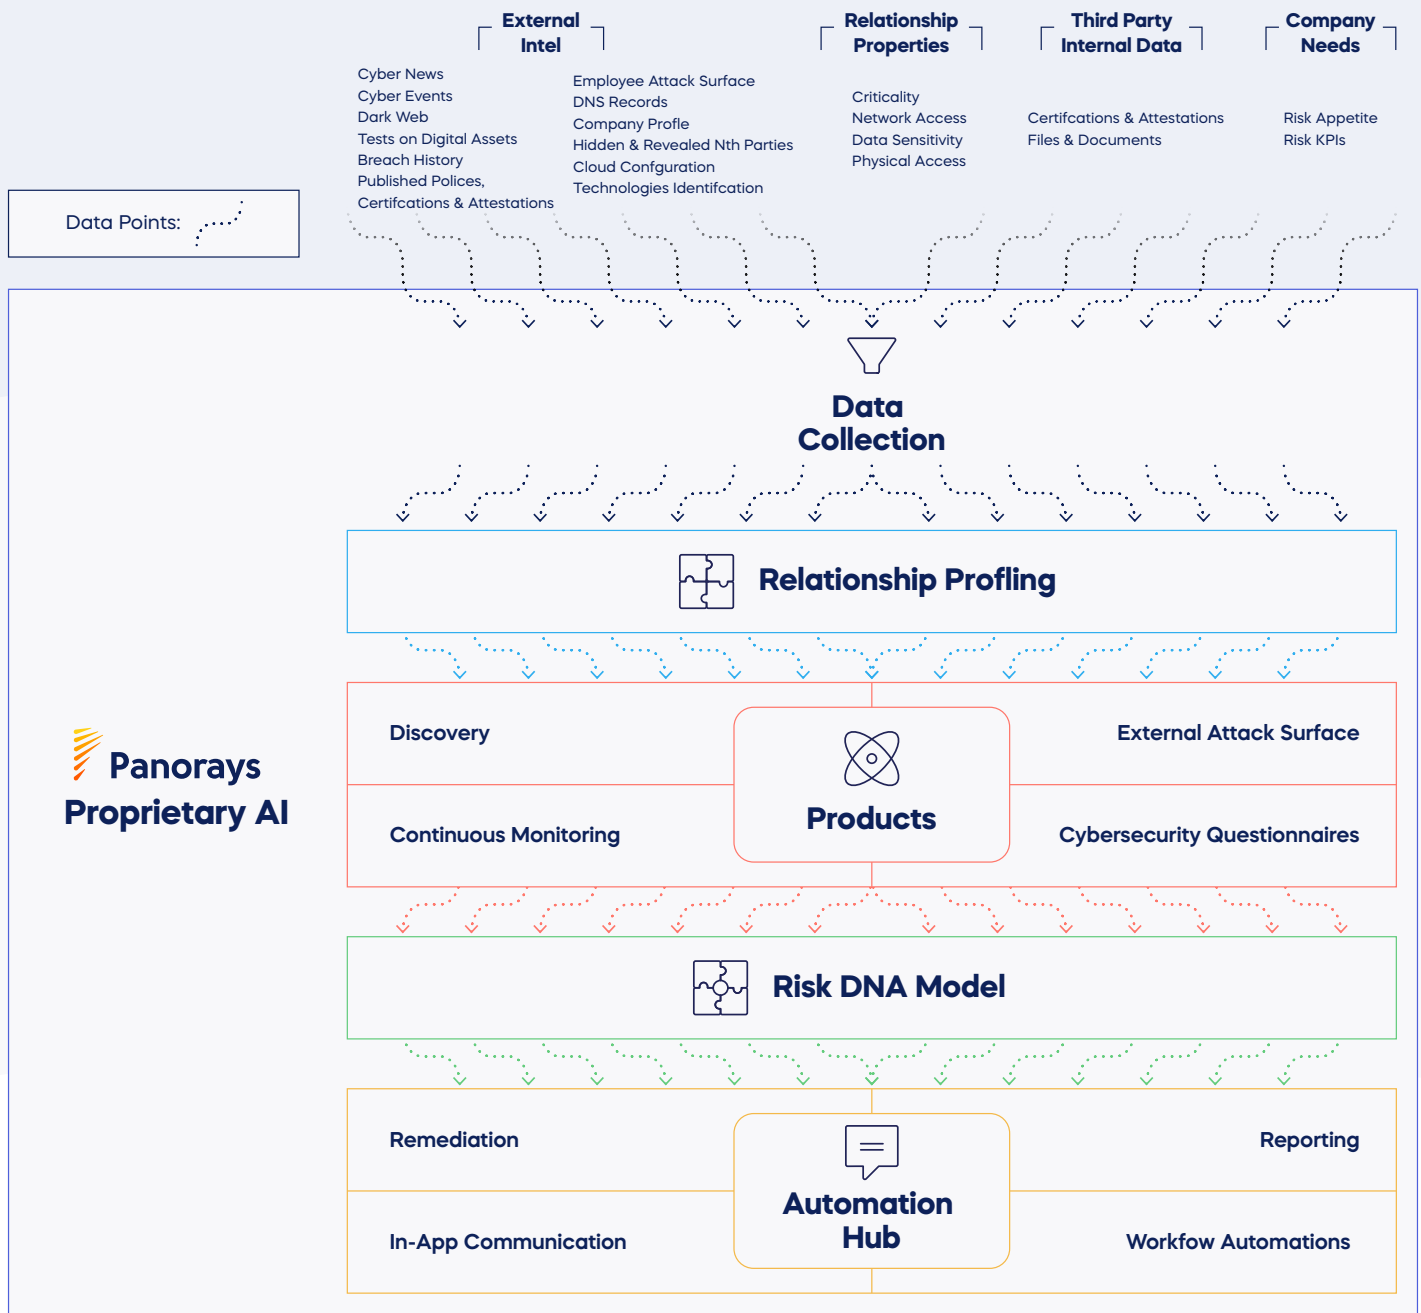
External Intel

Cyber News
Cyber Events
Dark Web
Tests on Digital Assets
Breach History
Published Polices,
Certifcations & Attestations

Employee Attack Surface
DNS Records
Company Profle
Hidden & Revealed Nth Parties
Cloud Confguration
Technologies Identifcation

Relationship Properties

Criticality
Network Access
Data Sensitivity
Physical Access

Third Party Internal Data

Certifcations & Attestations
Files & Documents

Company Needs

Risk Appetite
Risk KPIs

Data Points:

Data Collection

Relationship Profling

Panorays Proprietary AI

Discovery

External Attack Surface

Products

Continuous Monitoring

Cybersecurity Questionnaires

Risk DNA Model

Remediation

Reporting

Automation Hub

In-App Communication

Workfow Automations